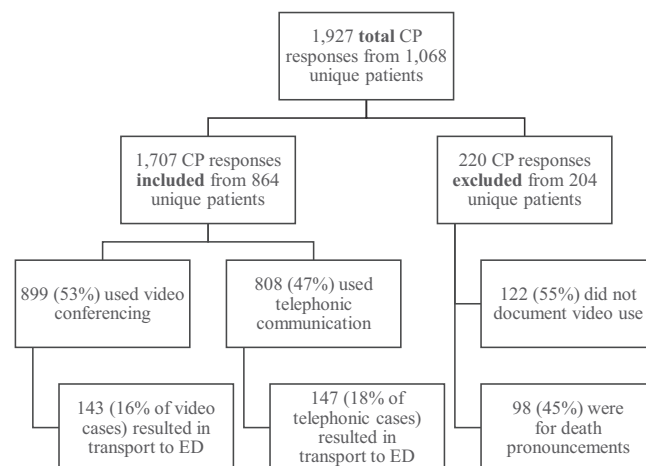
1,927 total CP responses from 1,068 unique patients

1,707 CP responses included from 864 unique patients

220 CP responses excluded from 204 unique patients

899 (53%) used video conferencing

808 (47%) used telephonic communication

122 (55%) did not document video use

143 (16% of video cases) resulted in transport to ED

147 (18% of telephonic cases) resulted in transport to ED

98 (45%) were for death pronouncements